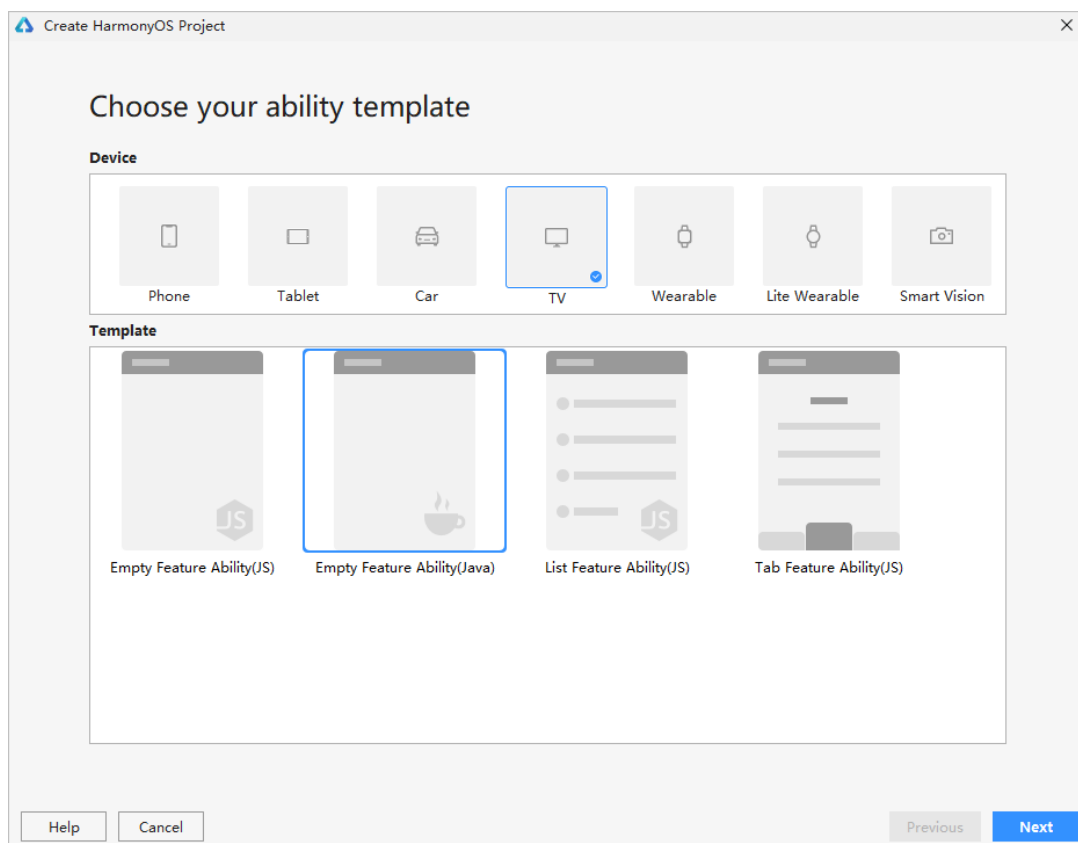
Create HarmonyOS Project

Choose your ability template

Device

Phone
Tablet
Car
TV
Wearable
Lite Wearable
Smart Vision

Template

JS
Empty Feature Ability(JS)

Empty Feature Ability(Java)

JS
List Feature Ability(JS)

Tab Feature Ability(JS)

Help
Cancel
Previous
Next